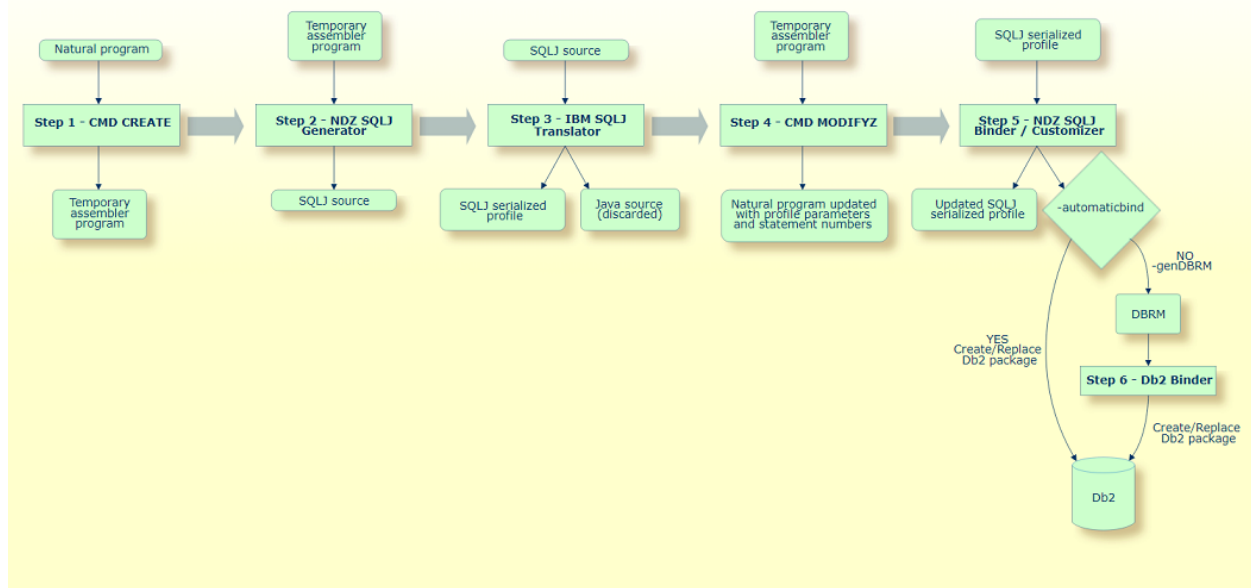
Natural program

Step 1 - CMD CREATE

Temporary assembler program

Temporary assembler program

Step 2 - NDZ SQLJ Generator

SQLJ source

SQLJ source

Step 3 - IBM SQLJ Translator

SQLJ serialized profile

Java source (discarded)

Temporary assembler program

Step 4 - CMD MODIFYZ

Natural program updated with profile parameters and statement numbers

SQLJ serialized profile

Step 5 - NDZ SQLJ Binder / Customizer

Updated SQLJ serialized profile

-automaticbind

NO -genDBRM

DBRM

Step 6 - Db2 Binder

YES Create/Replace Db2 package

Create/Replace Db2 package

Db2